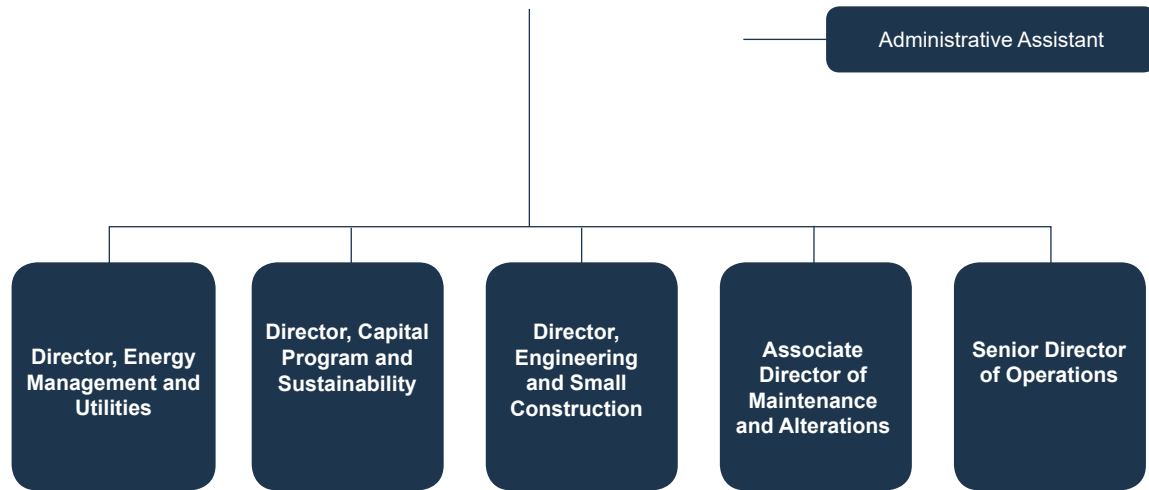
Administrative Assistant

Director, Energy Management and Utilities

Director, Capital Program and Sustainability

Director, Engineering and Small Construction

Associate Director of Maintenance and Alterations

Senior Director of Operations